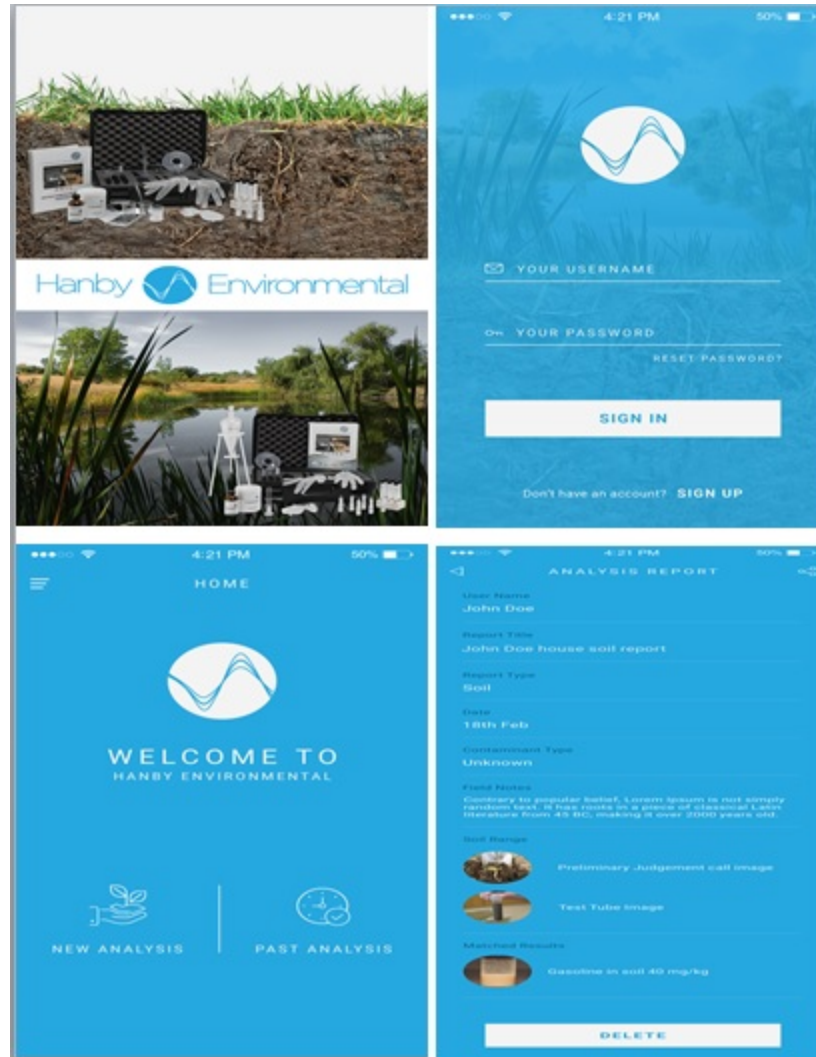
Hanby Environmental

4:21 PM
50%

YOUR USERNAME

YOUR PASSWORD

RESET PASSWORD?

SIGN IN

Don't have an account? SIGN UP

4:21 PM
50%

HOME

WELCOME TO
HANBY ENVIRONMENTAL

NEW ANALYSIS

PAST ANALYSIS

4:21 PM
50%

ANALYSIS REPORT

User Name
John Doe

Report Title
John Doe house soil report

Report Type
Soil

Date
18th Feb

Contaminant Type
Unknown

Field Notes
Contrary to popular belief, Lorem Ipsum is not simply random text. It has roots in a piece of classical Latin literature from 45 BC, making it over 2000 years old.

Soil Range
Preliminary Judgement call image
Test Tube Image

Matched Results
Gasoline in soil 40 mg/kg

DELETE